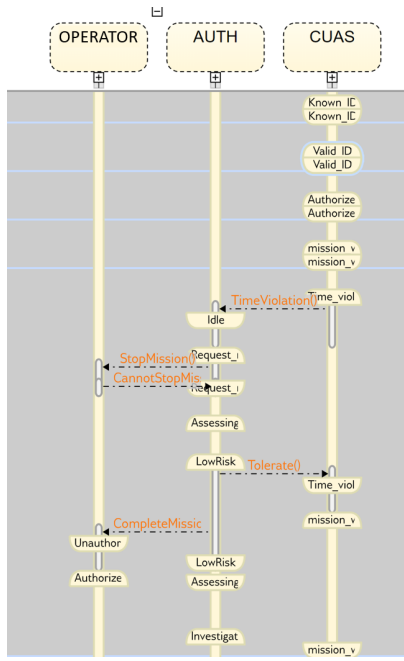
OPERATOR
AUTH
CUAS

Known_ID
Known_ID
Valid_ID
Valid_ID
Authorize
Authorize
mission_v
mission_v
Time_viol
TimeViolation()
Idle
Request_
StopMission()
CannotStopMis
Request_
Assessing
LowRisk
Tolerate()
Time_viol
mission_v
CompleteMissic
Unauthor
Authorize
LowRisk
Assessing
Investigat
mission_v